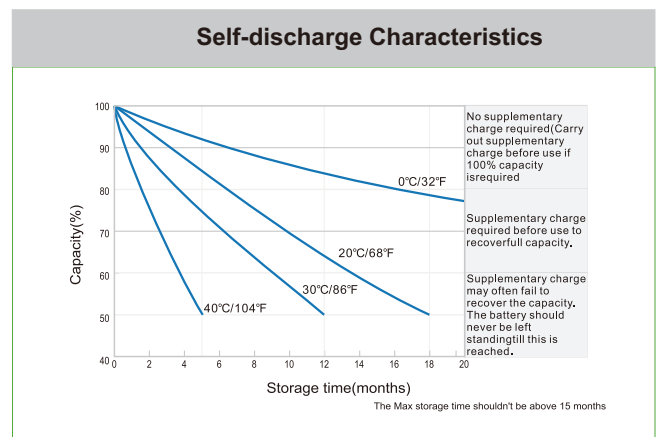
Self-discharge Characteristics

100
90
80
70
60
50
40

Capacity(%)

0 2 4 6 8 10 12 14 16 18 20

Storage time(months)

0℃/32℉
20℃/68℉
30℃/86℉
40℃/104℉

No supplementary charge required(Carry out supplementary charge before use if 100% capacity isrequired

Supplementary charge required before use to recoverfull capacity.

Supplementary charge may often fail to recover the capacity. The battery should never be left standingtill this is reached.

The Max storage time shouldn't be above 15 months